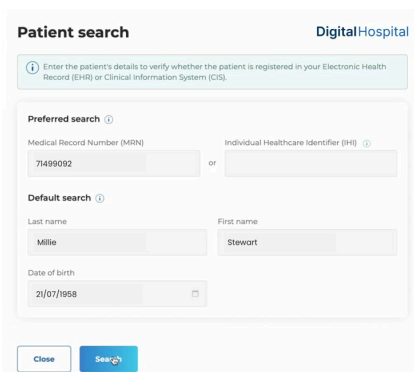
Patient search

DigitalHospital

Enter the patient's details to verify whether the patient is registered in your Electronic Health Record (EHR) or Clinical Information System (CIS).

Preferred search

Medical Record Number (MRN)

71499092

or

Individual Healthcare Identifier (IHI)

Default search

Last name

Millie

First name

Stewart

Date of birth

21/07/1958

Close

Search